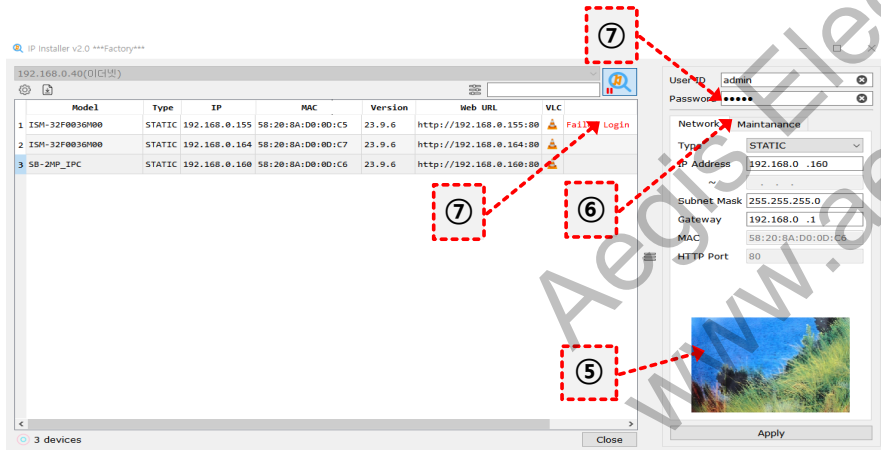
IP Installer v2.0 ***Factory***

192.168.0.40(이더넷)

| | Model | Type | IP | MAC | Version | Web URL | VLC | |
|---|---|---|---|---|---|---|---|---|
| 1 | ISM-32F0036M00 | STATIC | 192.168.0.155 | 58:20:8A:D0:0D:C5 | 23.9.6 | http://192.168.0.155:80 | | Fail Login |
| 2 | ISM-32F0036M00 | STATIC | 192.168.0.164 | 58:20:8A:D0:0D:C7 | 23.9.6 | http://192.168.0.164:80 | | |
| 3 | SB-2MP_IPC | STATIC | 192.168.0.160 | 58:20:8A:D0:0D:C6 | 23.9.6 | http://192.168.0.160:80 | | |

3 devices

Close

⑦

User ID admin

Password •••••

Network Maintanance

Type STATIC

IP Address 192.168.0 .160

~

Subnet Mask 255.255.255.0

Gateway 192.168.0 .1

MAC 58:20:8A:D0:0D:C6

HTTP Port 80

Apply

⑦

⑥

⑤

Aegis Ele

www.ae